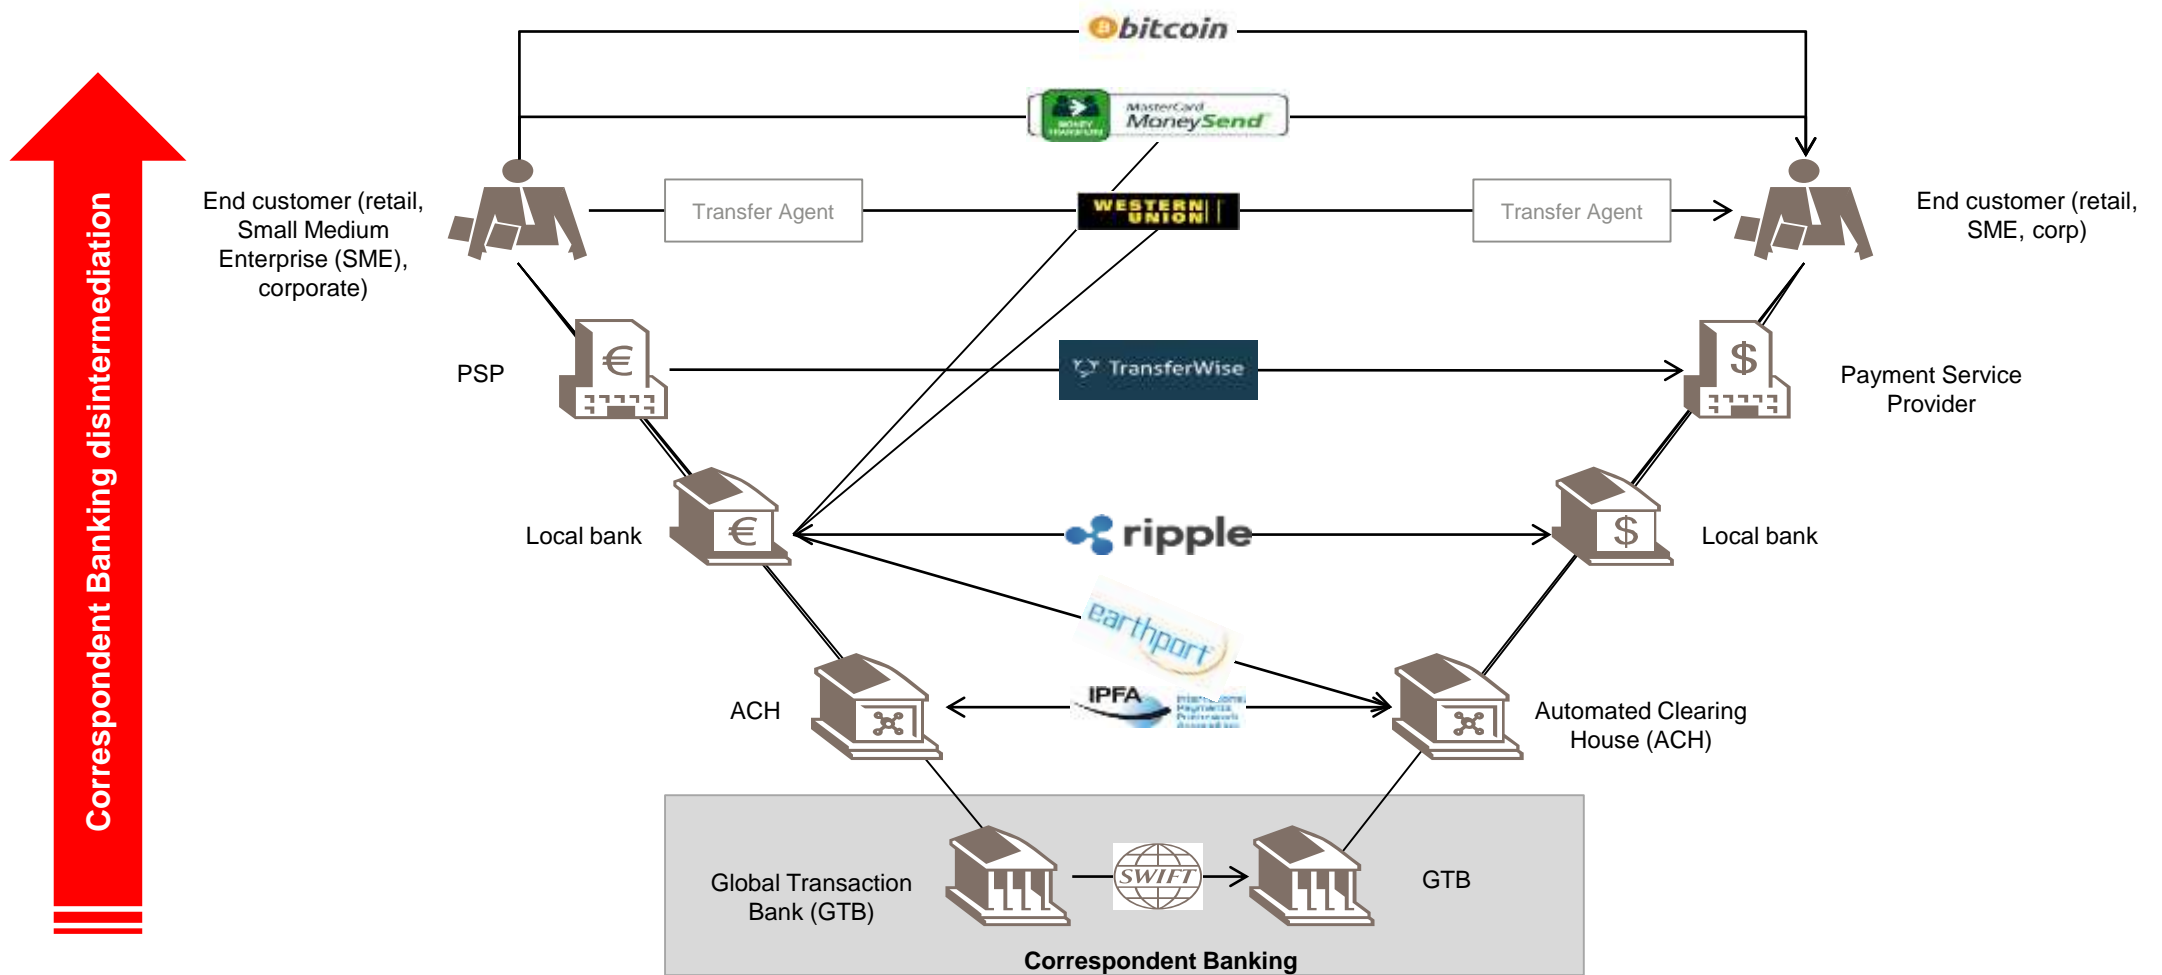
Correspondent Banking disintermediation

bitcoin

MasterCard MoneySend

End customer (retail, Small Medium Enterprise (SME), corporate)

Transfer Agent

WESTERN UNION

Transfer Agent

End customer (retail, SME, corp)

PSP

€

TransferWise

$

Payment Service Provider

Local bank

€

ripple

$

Local bank

earthport

ACH

IPFA

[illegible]

Automated Clearing House (ACH)

Global Transaction Bank (GTB)

SWIFT

GTB

Correspondent Banking